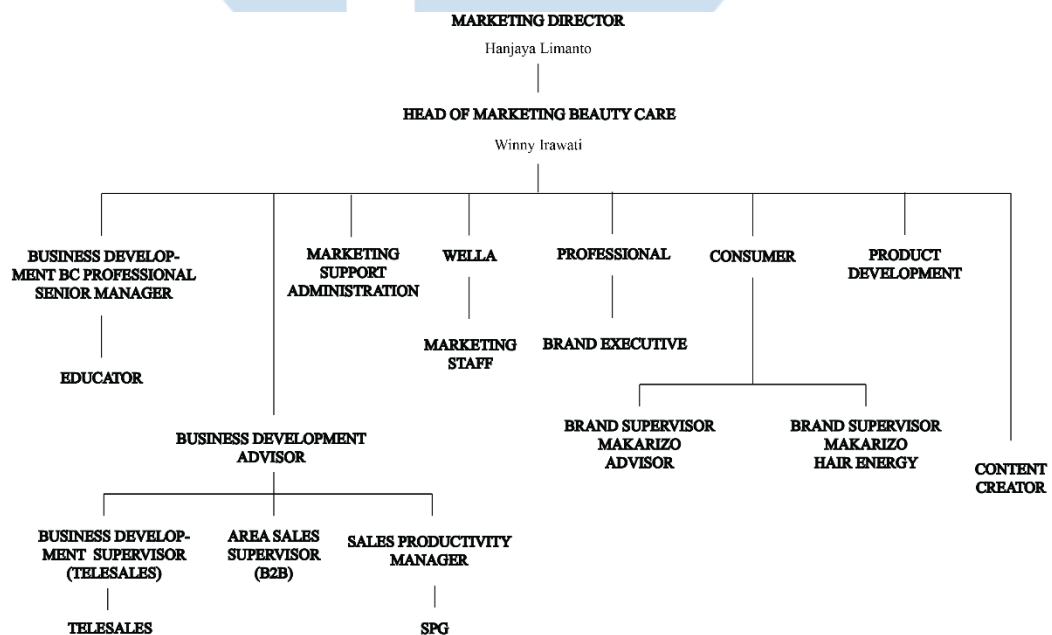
MARKETING DIRECTOR
Hanjaya Limanto

HEAD OF MARKETING BEAUTY CARE
Winny Irawati

BUSINESS DEVELOPMENT BC PROFESSIONAL SENIOR MANAGER

EDUCATOR

MARKETING SUPPORT ADMINISTRATION

WELLA

MARKETING STAFF

PROFESSIONAL

BRAND EXECUTIVE

CONSUMER

PRODUCT DEVELOPMENT

BRAND SUPERVISOR MAKARIZO ADVISOR

BRAND SUPERVISOR MAKARIZO HAIR ENERGY

CONTENT CREATOR

BUSINESS DEVELOPMENT ADVISOR

BUSINESS DEVELOPMENT SUPERVISOR (TELESALES)

TELESALES

AREA SALES SUPERVISOR (B2B)

SALES PRODUCTIVITY MANAGER

SPG